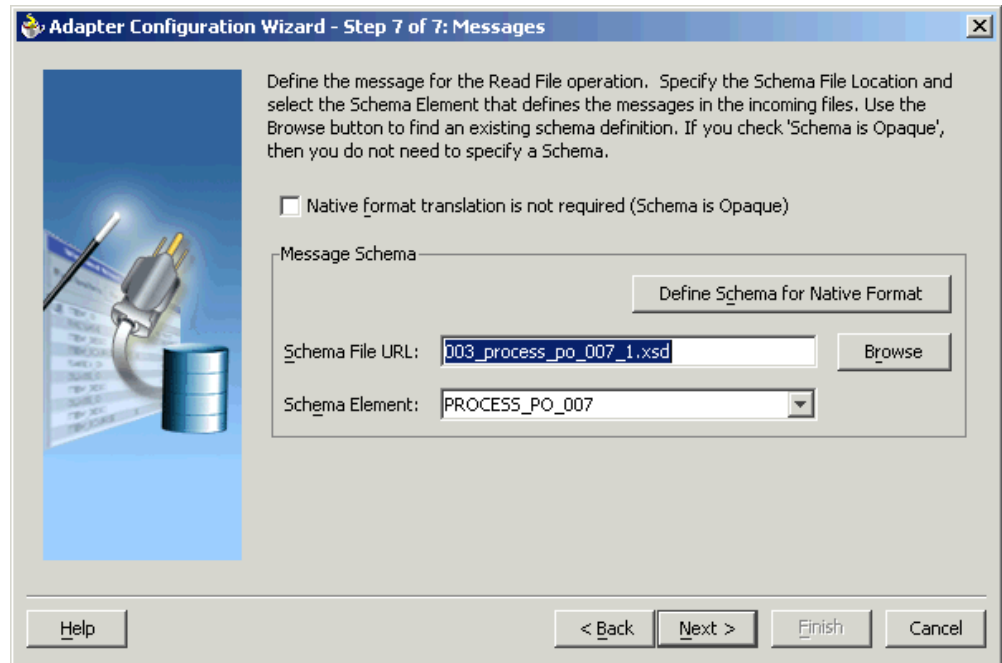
Adapter Configuration Wizard - Step 7 of 7: Messages

Define the message for the Read File operation. Specify the Schema File Location and select the Schema Element that defines the messages in the incoming files. Use the Browse button to find an existing schema definition. If you check 'Schema is Opaque', then you do not need to specify a Schema.

Native format translation is not required (Schema is Opaque)

Message Schema

Define Schema for Native Format

Schema File URL: 003_process_po_007_1.xsd

Browse

Schema Element: PROCESS_PO_007

Help

< Back

Next >

Finish

Cancel